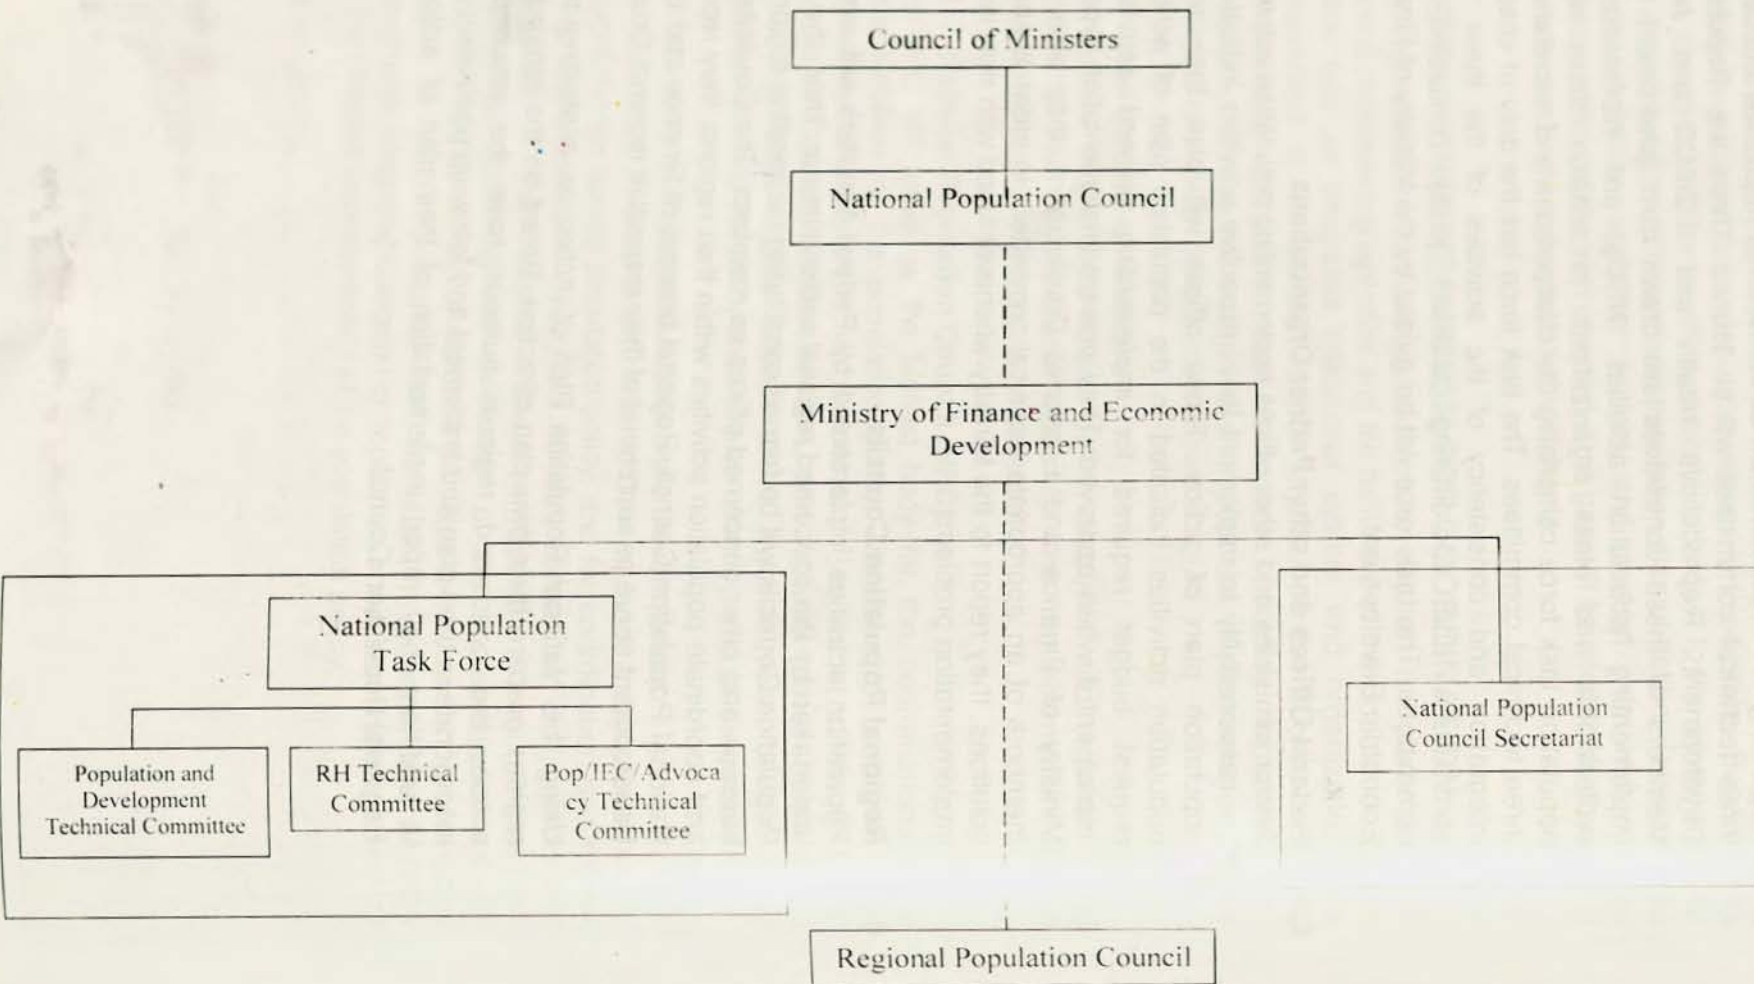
Council of Ministers

National Population Council

Ministry of Finance and Economic Development

National Population Task Force

Population and Development Technical Committee

RH Technical Committee

Pop/IEC/Advocacy Technical Committee

National Population Council Secretariat

Regional Population Council